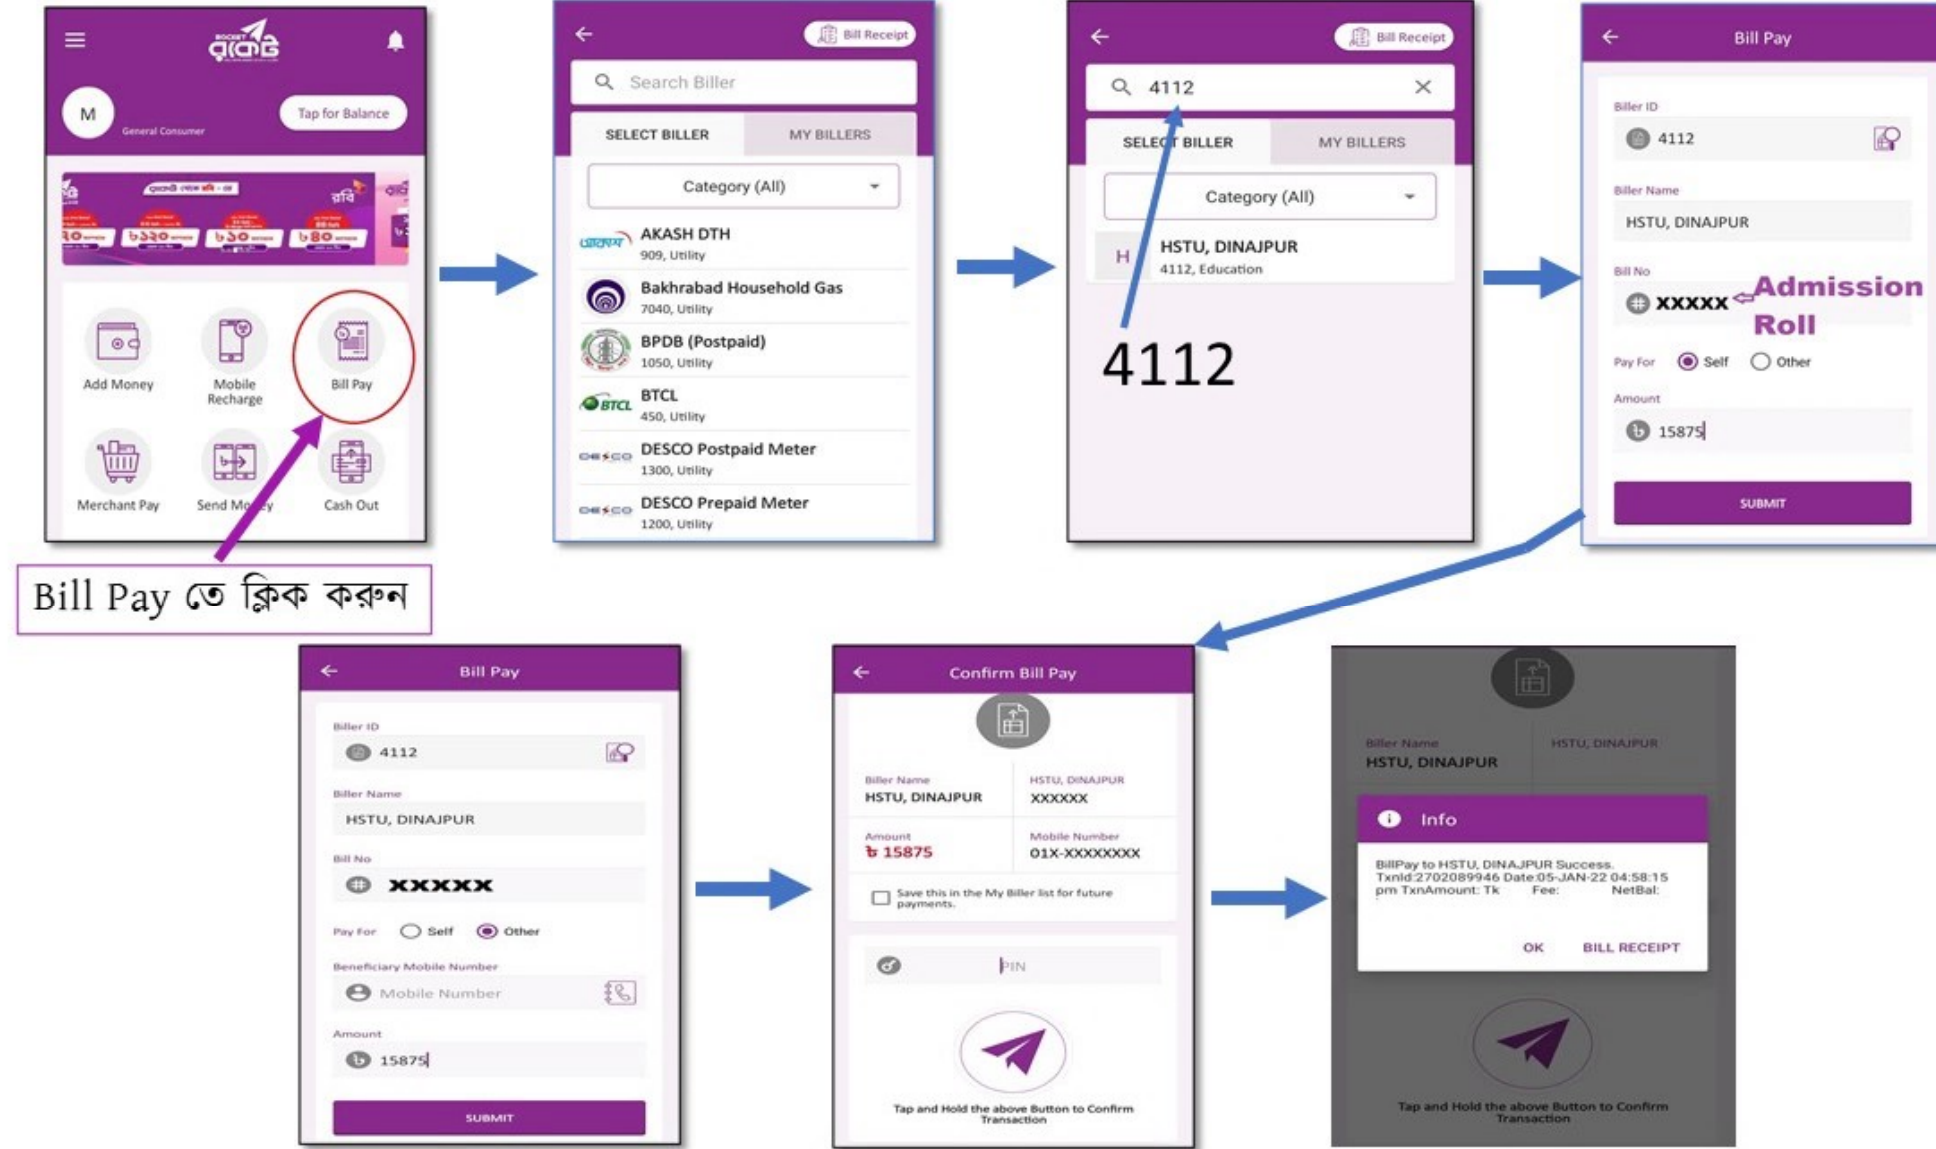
রকেট

M
General Consumer
Tap for Balance

Add Money
Mobile Recharge
Bill Pay
Merchant Pay
Send Money
Cash Out

Bill Pay তে ক্লিক করুন

Bill Receipt
Search Biller
SELECT BILLER
MY BILLERS
Category (All)
AKASH DTH
909, Utility
Bakhrabad Household Gas
7040, Utility
BPDB (Postpaid)
1050, Utility
BTCL
450, Utility
DESCO Postpaid Meter
1300, Utility
DESCO Prepaid Meter
1200, Utility

Bill Receipt
4112
SELECT BILLER
MY BILLERS
Category (All)
H
HSTU, DINAJPUR
4112, Education
4112

Bill Pay
Biller ID
4112
Biller Name
HSTU, DINAJPUR
Bill No
XXXXX
Admission Roll
Pay For
Self
Other
Amount
15875
SUBMIT

Bill Pay
Biller ID
4112
Biller Name
HSTU, DINAJPUR
Bill No
XXXXX
Pay For
Self
Other
Beneficiary Mobile Number
Mobile Number
Amount
15875
SUBMIT

Confirm Bill Pay
Biller Name
HSTU, DINAJPUR
HSTU, DINAJPUR
XXXXXX
Amount
৳ 15875
Mobile Number
01X-XXXXXXXX
Save this in the My Biller list for future payments.
PIN
Tap and Hold the above Button to Confirm Transaction

Biller Name
HSTU, DINAJPUR
HSTU, DINAJPUR
Info
BillPay to HSTU, DINAJPUR Success. TxnId:2702089946 Date:05-JAN-22 04:58:15 pm TxnAmount: Tk Fee: NetBal:
OK
BILL RECEIPT
Tap and Hold the above Button to Confirm Transaction